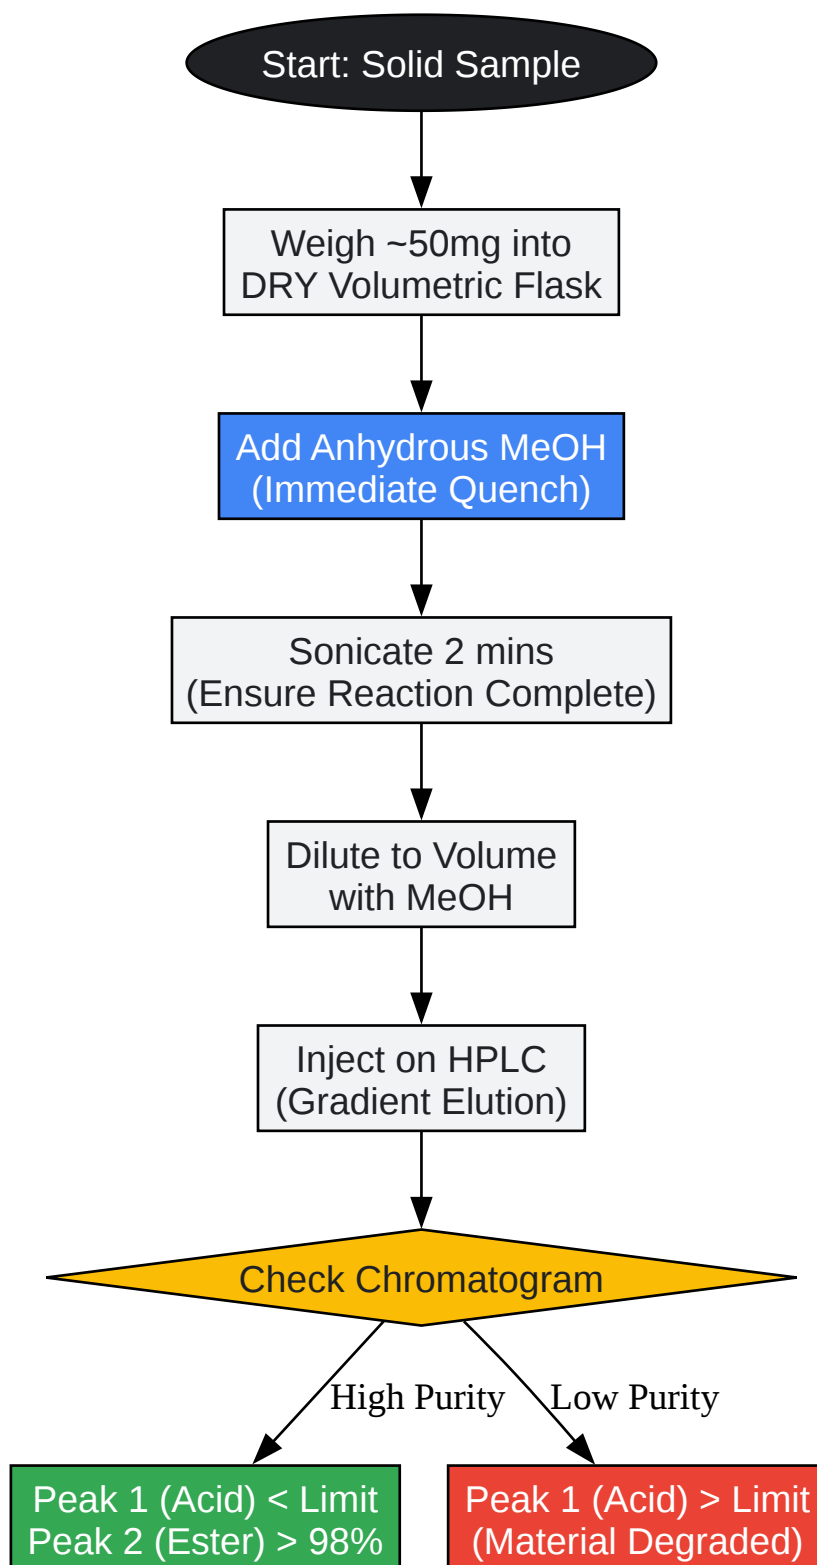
Start: Solid Sample

Weigh ~50mg into DRY Volumetric Flask

Add Anhydrous MeOH (Immediate Quench)

Sonicate 2 mins (Ensure Reaction Complete)

Dilute to Volume with MeOH

Inject on HPLC (Gradient Elution)

Check Chromatogram

High Purity

Low Purity

Peak 1 (Acid) < Limit
Peak 2 (Ester) > 98%

Peak 1 (Acid) > Limit
(Material Degraded)